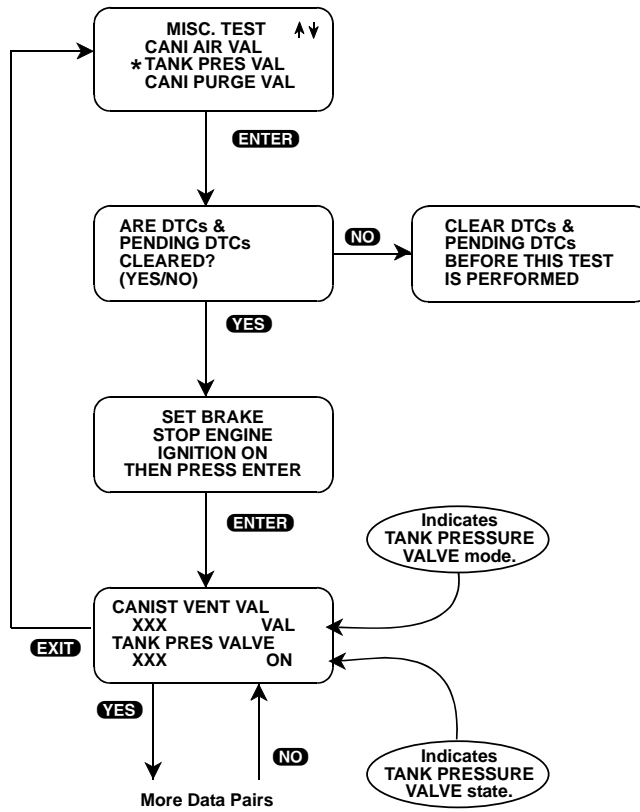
MISC. TEST ↑↓
CANI AIR VAL
*TANK PRES VAL
CANI PURGE VAL

ENTER

ARE DTCs &
PENDING DTCs
CLEARED?
(YES/NO)

NO

CLEAR DTCs &
PENDING DTCs
BEFORE THIS TEST
IS PERFORMED

YES

SET BRAKE
STOP ENGINE
IGNITION ON
THEN PRESS ENTER

ENTER

Indicates
TANK PRESSURE
VALVE mode.

CANIST VENT VAL
XXX VAL
TANK PRES VALVE
XXX ON

EXIT

YES

NO

Indicates
TANK PRESSURE
VALVE state.

More Data Pairs